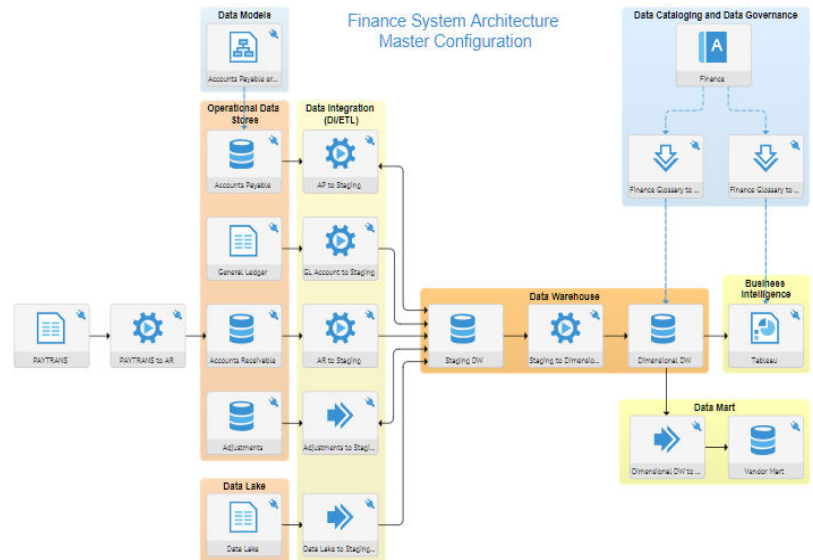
Finance System Architecture
Master Configuration

Data Models

Accounts Payable ar...

Operational Data Stores

Accounts Payable

General Ledger

Accounts Receivable

Adjustments

Data Lake

Data Lake

Data Integration (DI/ETL)

AP to Staging

GL Account to Staging

AR to Staging

Adjustments to Stagi...

Data Lake to Staging...

PAYTRANS

PAYTRANS to AR

Data Warehouse

Staging DW

Staging to Dimensio...

Dimensional DW

Data Cataloging and Data Governance

A

Finance

Finance Glossary to ...

Finance Glossary to ...

Business Intelligence

Tableau

Data Mart

Dimensional DW to ...

Vendor Mart